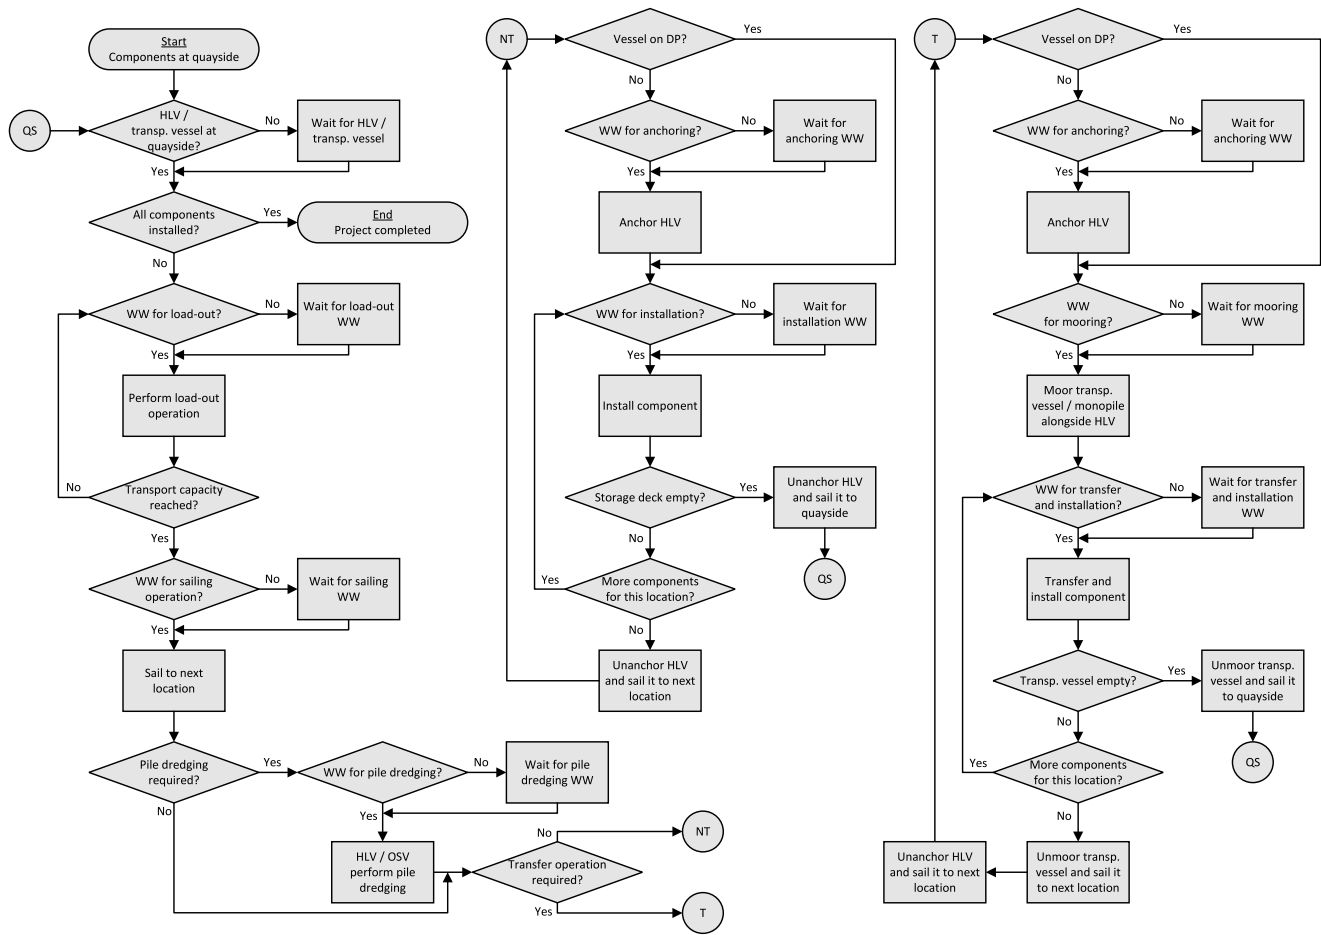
Start
Components at quayside

QS

HLV / transp. vessel at quayside?

No

Wait for HLV / transp. vessel

Yes

All components installed?

Yes

End
Project completed

No

WW for load-out?

No

Wait for load-out WW

Yes

Perform load-out operation

No

Transport capacity reached?

Yes

WW for sailing operation?

No

Wait for sailing WW

Yes

Sail to next location

Pile dredging required?

Yes

WW for pile dredging?

No

Wait for pile dredging WW

No

Yes

HLV / OSV perform pile dredging

Transfer operation required?

No

NT

Yes

T

NT

Vessel on DP?

Yes

No

WW for anchoring?

No

Wait for anchoring WW

Yes

Anchor HLV

WW for installation?

No

Wait for installation WW

Yes

Install component

Storage deck empty?

Yes

Unanchor HLV and sail it to quayside

QS

No

Yes

More components for this location?

No

Unanchor HLV and sail it to next location

T

Vessel on DP?

Yes

No

WW for anchoring?

No

Wait for anchoring WW

Yes

Anchor HLV

WW for mooring?

No

Wait for mooring WW

Yes

Moor transp. vessel / monopile alongside HLV

WW for transfer and installation?

No

Wait for transfer and installation WW

Yes

Transfer and install component

Transp. vessel empty?

Yes

Unmoor transp. vessel and sail it to quayside

QS

No

Yes

More components for this location?

No

Unanchor HLV and sail it to next location

Unmoor transp. vessel and sail it to next location